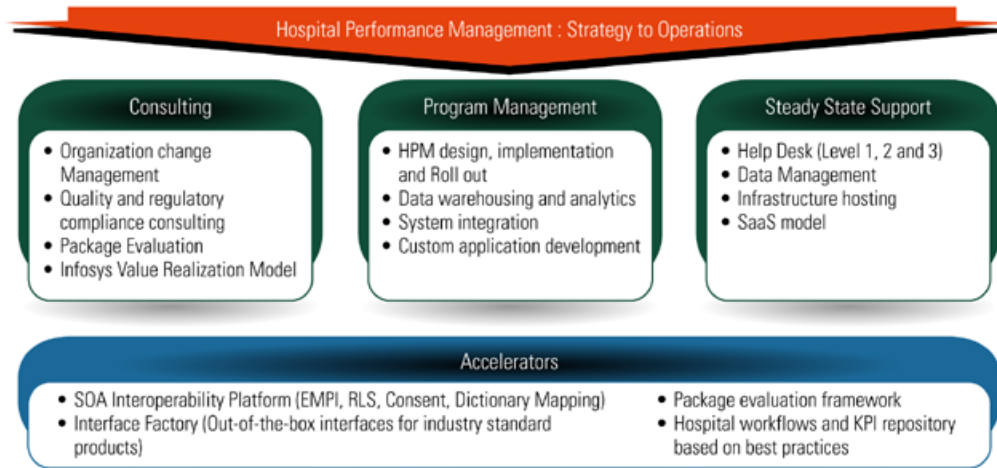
Hospital Performance Management : Strategy to Operations

Consulting

- Organization change Management
- Quality and regulatory compliance consulting
- Package Evaluation
- Infosys Value Realization Model

Program Management

- HPM design, implementation and Roll out
- Data warehousing and analytics
- System integration
- Custom application development

Steady State Support

- Help Desk (Level 1, 2 and 3)
- Data Management
- Infrastructure hosting
- SaaS model

Accelerators

- SOA Interoperability Platform (EMPI, RLS, Consent, Dictionary Mapping)
- Interface Factory (Out-of-the-box interfaces for industry standard products)
- Package evaluation framework
- Hospital workflows and KPI repository based on best practices